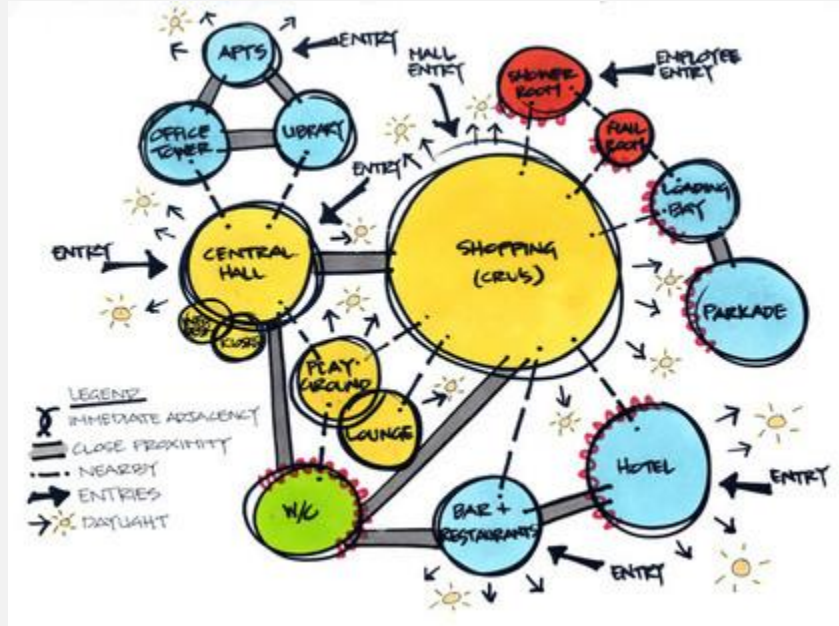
APTS
ENTRY
OFFICE TOWER
LIBRARY
MALL ENTRY
SHOWER ROOM
EMPLOYEE ENTRY
RAIL ROOM
ENTRY
LOADING BAY
ENTRY
CENTRAL HALL
SHOPPING (CRUS)
PARKADE
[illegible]
KIOSK
PLAY GROUND
LOUNGE
LEGEND
IMMEDIATE ADJACENCY
CLOSE PROXIMITY
NEARBY
ENTRIES
DAYLIGHT
HOTEL
ENTRY
W/C
BAR + RESTAURANT
ENTRY